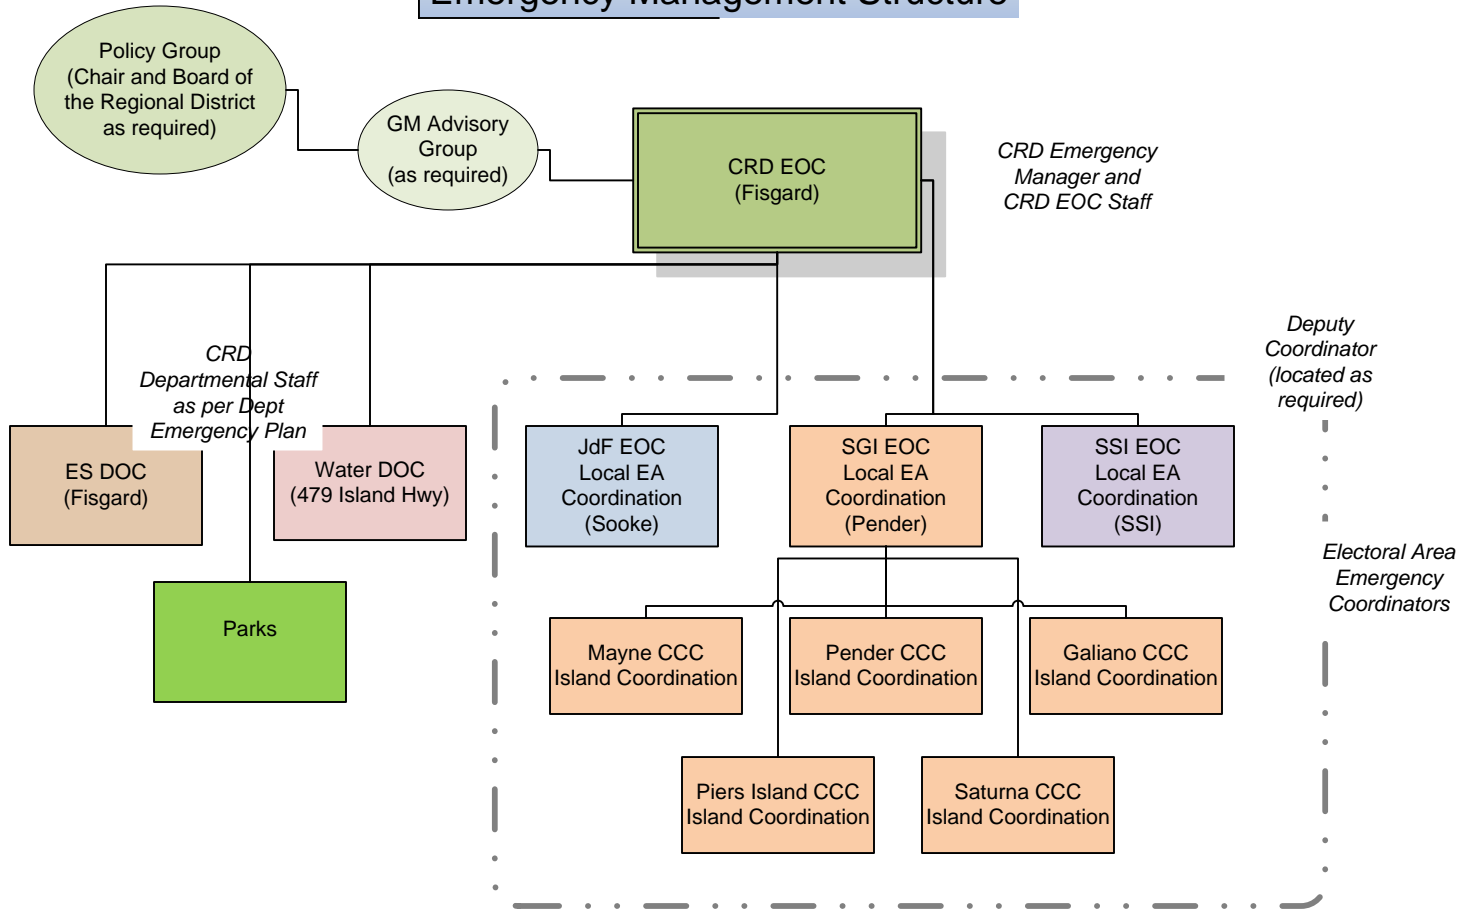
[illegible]

Policy Group (Chair and Board of the Regional District as required)

GM Advisory Group (as required)

CRD EOC (Fisgard)

CRD Emergency Manager and CRD EOC Staff

CRD Departmental Staff as per Dept Emergency Plan

Deputy Coordinator (located as required)

ES DOC (Fisgard)

Water DOC (479 Island Hwy)

Parks

JdF EOC Local EA Coordination (Sooke)

SGI EOC Local EA Coordination (Pender)

SSI EOC Local EA Coordination (SSI)

Electoral Area Emergency Coordinators

Mayne CCC Island Coordination

Pender CCC Island Coordination

Galiano CCC Island Coordination

Piers Island CCC Island Coordination

Saturna CCC Island Coordination